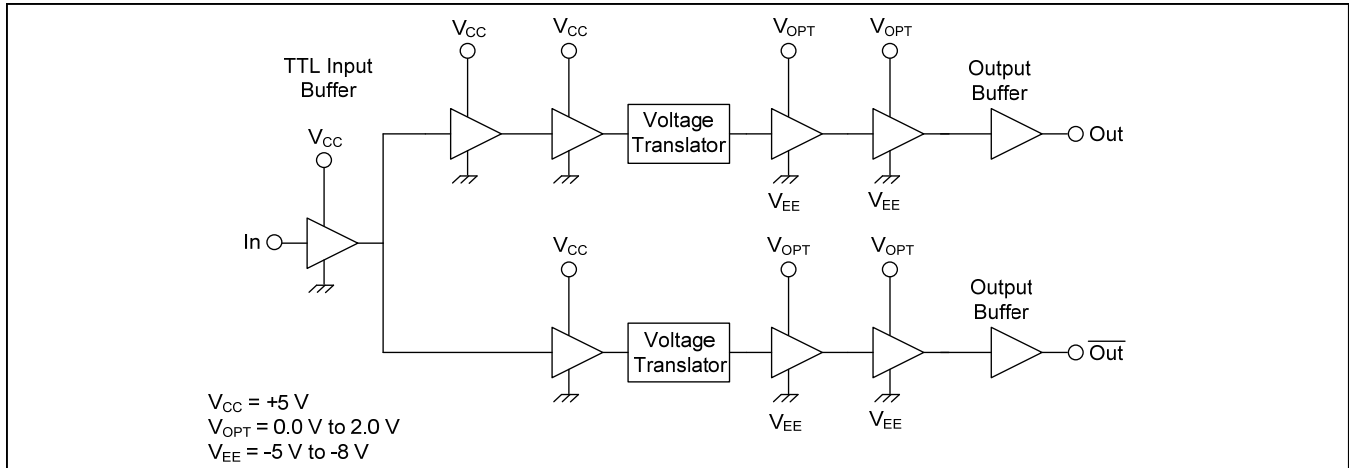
TTL Input Buffer

$V_{CC}$

In

$V_{CC}$

$V_{CC}$

Voltage Translator

$V_{OPT}$

$V_{OPT}$

$V_{EE}$

$V_{EE}$

Output Buffer

Out

$V_{CC}$

Voltage Translator

$V_{OPT}$

$V_{OPT}$

$V_{EE}$

$V_{EE}$

Output Buffer

$\overline{Out}$

$V_{CC}$ = +5 V
$V_{OPT}$ = 0.0 V to 2.0 V
$V_{EE}$ = -5 V to -8 V